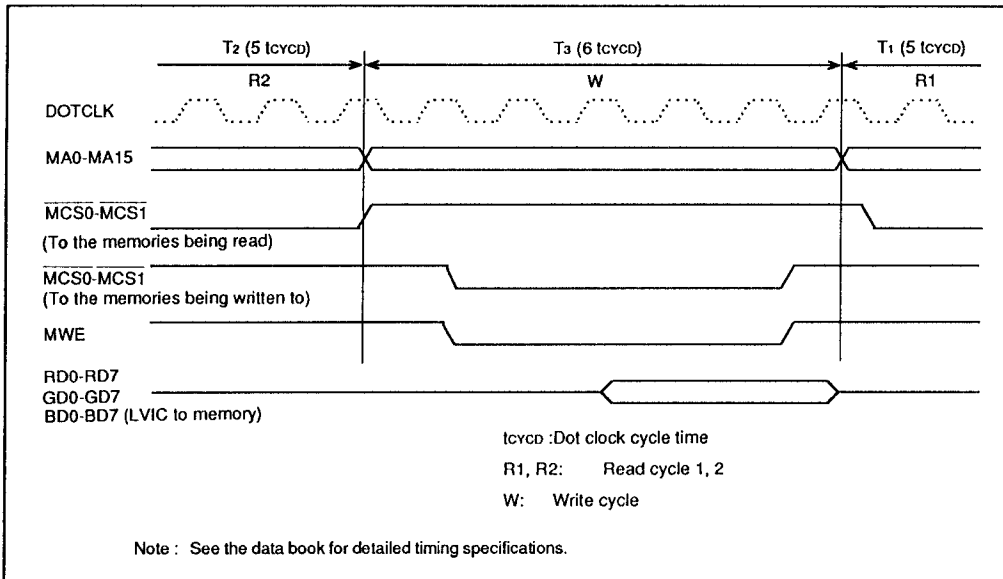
$T_2$ (5 $t_{CYCD}$)

R2

$T_3$ (6 $t_{CYCD}$)

W

$T_1$ (5 $t_{CYCD}$)

R1

DOTCLK

MA0-MA15

$\overline{MCS0}$-$\overline{MCS1}$
(To the memories being read)

$\overline{MCS0}$-$\overline{MCS1}$
(To the memories being written to)

MWE

RD0-RD7
GD0-GD7
BD0-BD7 (LVIC to memory)

$t_{CYCD}$ :Dot clock cycle time

R1, R2: Read cycle 1, 2

W: Write cycle

Note : See the data book for detailed timing specifications.